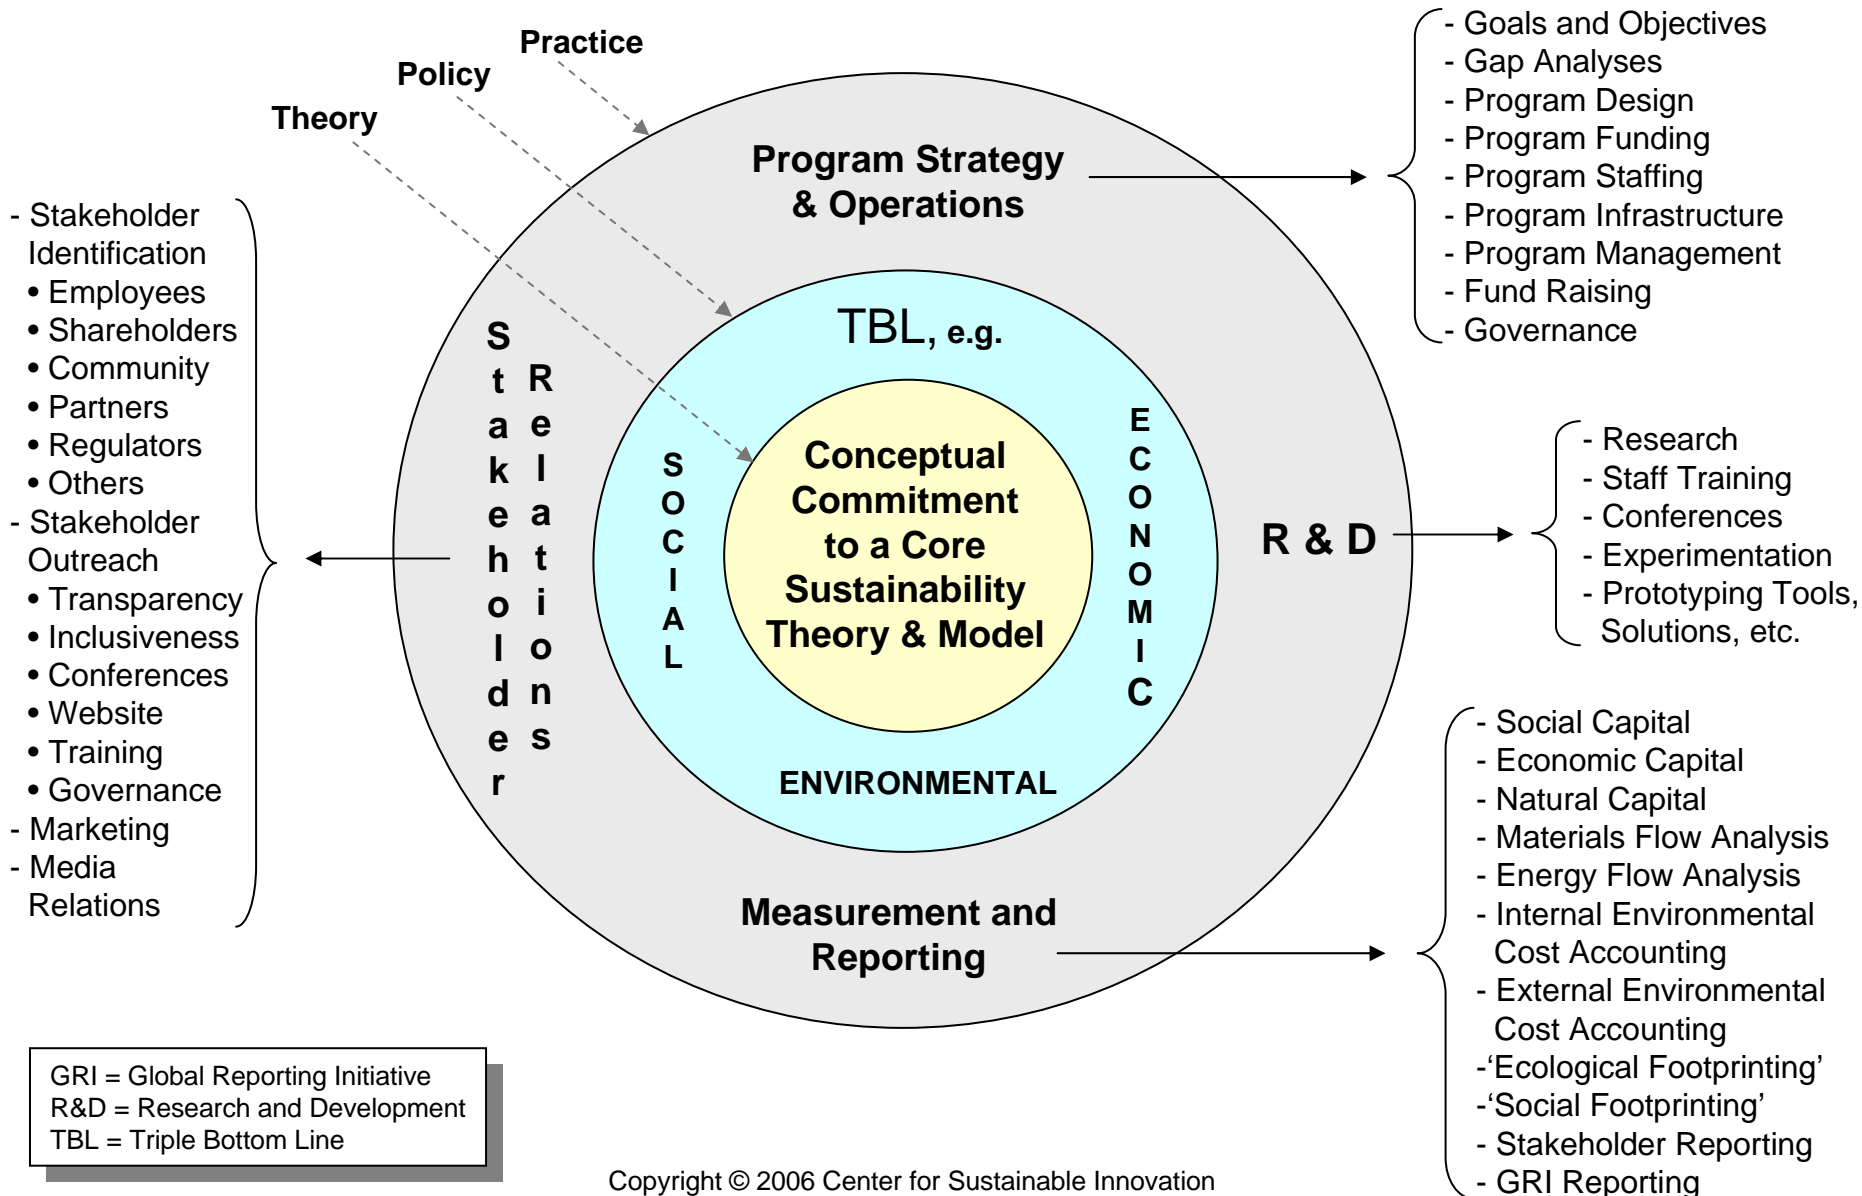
Practice

Policy

Theory

Program Strategy & Operations

- Goals and Objectives
- Gap Analyses
- Program Design
- Program Funding
- Program Staffing
- Program Infrastructure
- Program Management
- Fund Raising
- Governance

- Stakeholder Identification
• Employees
• Shareholders
• Community
• Partners
• Regulators
• Others
- Stakeholder Outreach
• Transparency
• Inclusiveness
• Conferences
• Website
• Training
• Governance
- Marketing
- Media Relations

Stakeholder Relations

TBL, e.g.

SOCIAL

ECONOMIC

Conceptual Commitment to a Core Sustainability Theory & Model

ENVIRONMENTAL

R & D

- Research
- Staff Training
- Conferences
- Experimentation
- Prototyping Tools, Solutions, etc.

Measurement and Reporting

- Social Capital
- Economic Capital
- Natural Capital
- Materials Flow Analysis
- Energy Flow Analysis
- Internal Environmental Cost Accounting
- External Environmental Cost Accounting
-'Ecological Footprinting'
-'Social Footprinting'
- Stakeholder Reporting
- GRI Reporting

GRI = Global Reporting Initiative
R&D = Research and Development
TBL = Triple Bottom Line

Copyright © 2006 Center for Sustainable Innovation